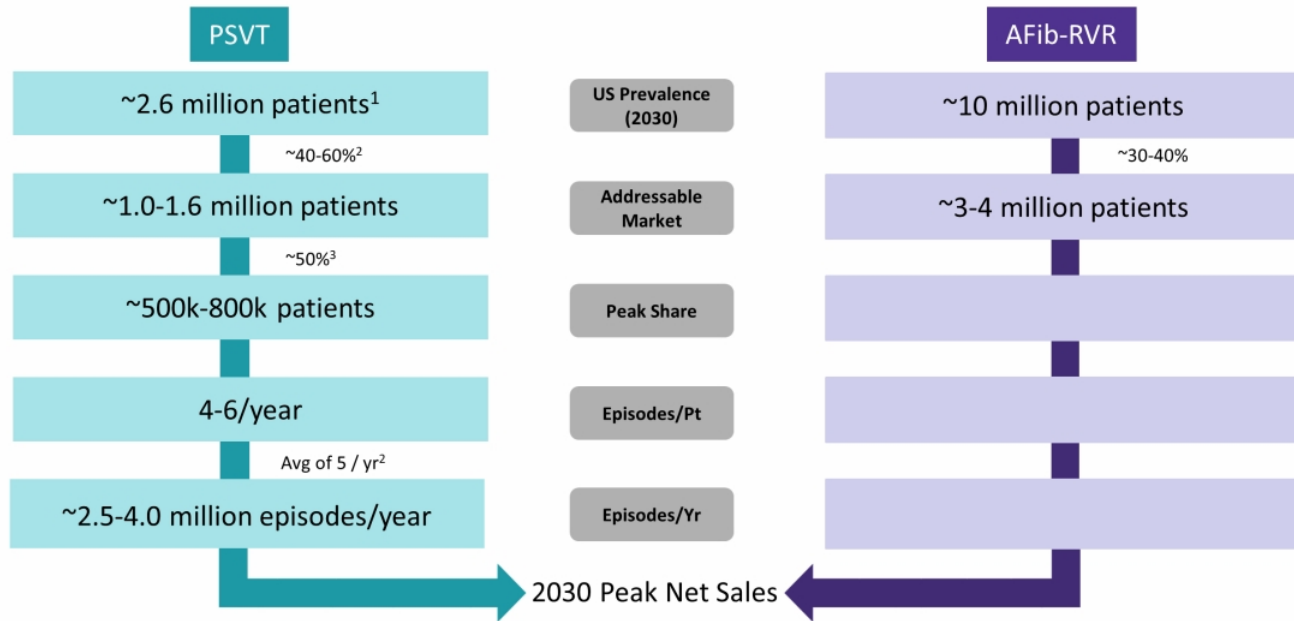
PSVT

AFib-RVR

~2.6 million patients$^1$

US Prevalence (2030)

~10 million patients

~40-60%$^2$

~30-40%

~1.0-1.6 million patients

Addressable Market

~3-4 million patients

~50%$^3$

~500k-800k patients

Peak Share

4-6/year

Episodes/Pt

Avg of 5 / yr$^2$

~2.5-4.0 million episodes/year

Episodes/Yr

2030 Peak Net Sales